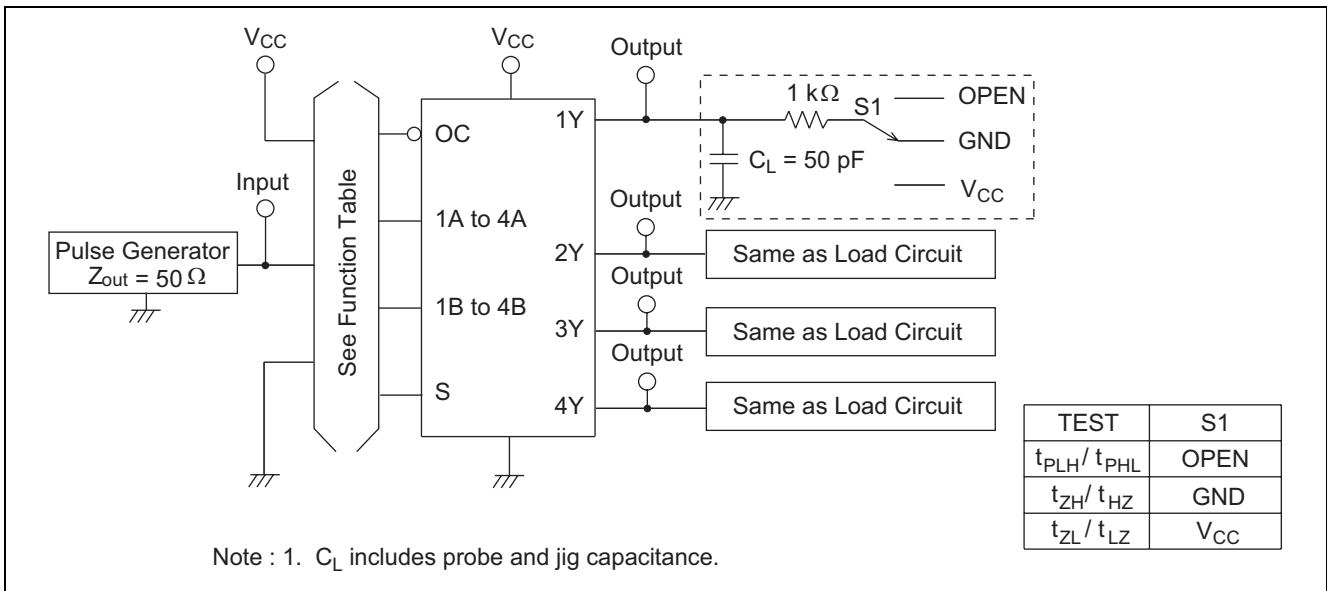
$V_{CC}$

$V_{CC}$

Output

1 k$\Omega$

S1

OPEN

OC

1Y

GND

$C_L$ = 50 pF

Input

See Function Table

$V_{CC}$

Output

1A to 4A

Pulse Generator
$Z_{out}$ = 50 $\Omega$

2Y

Same as Load Circuit

Output

1B to 4B

3Y

Same as Load Circuit

Output

S

4Y

Same as Load Circuit

| TEST | S1 |
|---|---|
| $t_{PLH}$/ $t_{PHL}$ | OPEN |
| $t_{ZH}$/ $t_{HZ}$ | GND |
| $t_{ZL}$/ $t_{LZ}$ | $V_{CC}$ |

Note : 1. $C_L$ includes probe and jig capacitance.